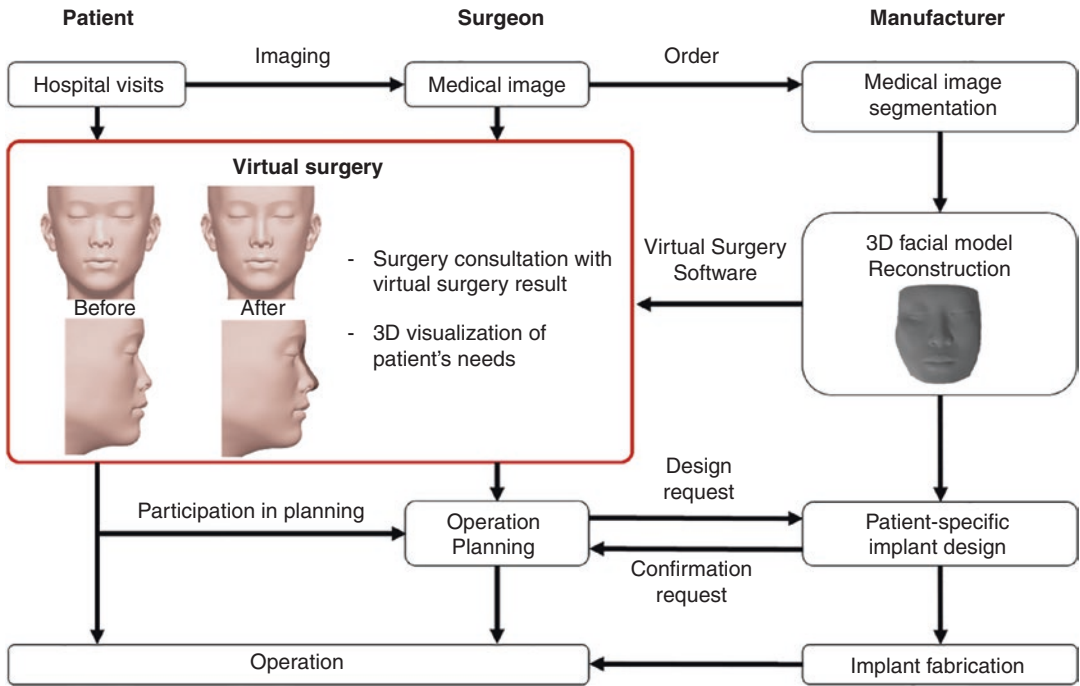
Patient

Surgeon

Manufacturer

Imaging

Order

Hospital visits

Medical image

Medical image segmentation

Virtual surgery

Before

After

- Surgery consultation with virtual surgery result

- 3D visualization of patient's needs

Virtual Surgery Software

3D facial model Reconstruction

Design request

Participation in planning

Operation Planning

Patient-specific implant design

Confirmation request

Operation

Implant fabrication